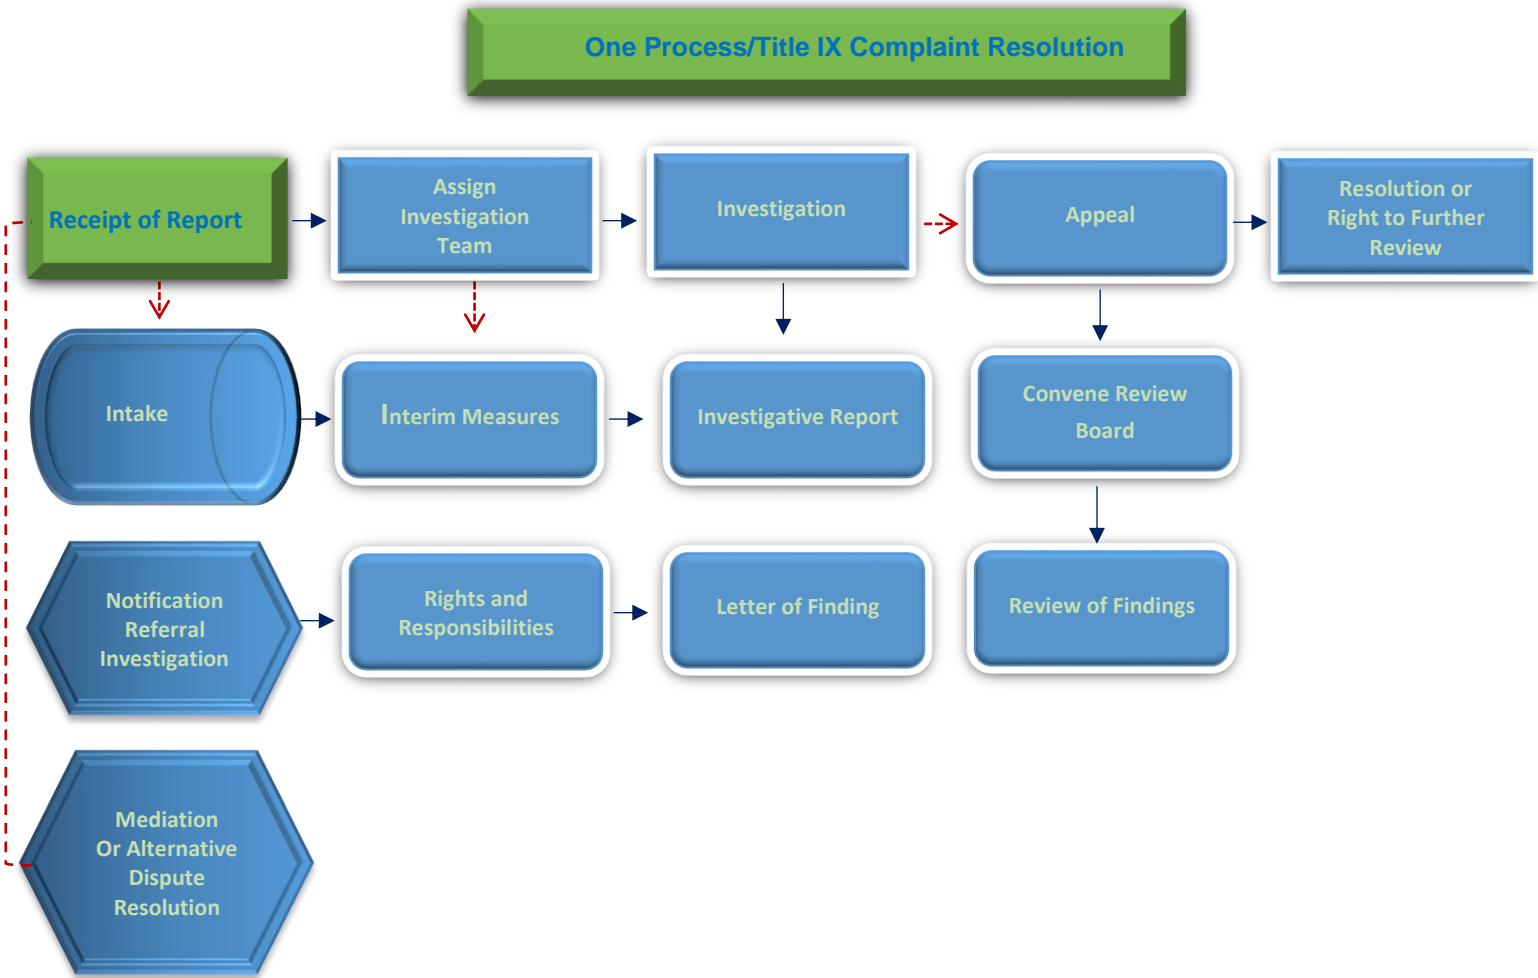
One Process/Title IX Complaint Resolution

Receipt of Report

Assign Investigation Team

Investigation

Appeal

Resolution or Right to Further Review

Intake

Interim Measures

Investigative Report

Convene Review Board

Notification Referral Investigation

Rights and Responsibilities

Letter of Finding

Review of Findings

Mediation Or Alternative Dispute Resolution